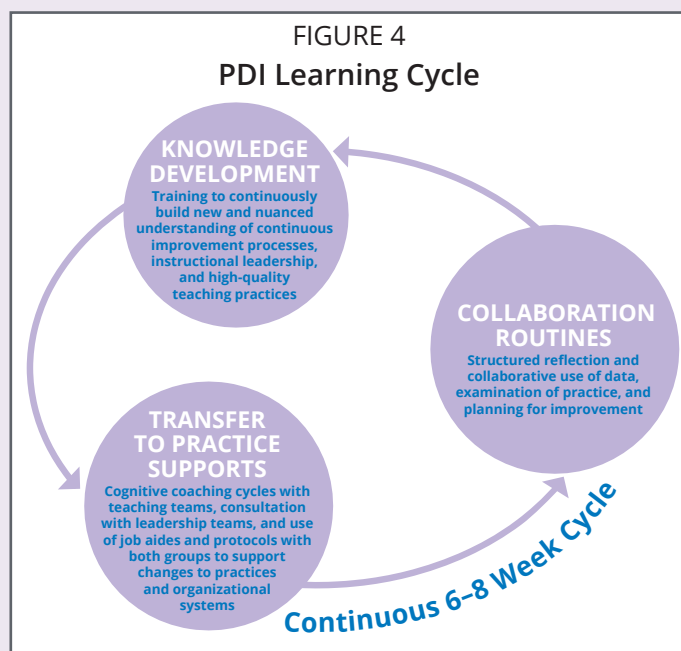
FIGURE 4
PDI Learning Cycle

KNOWLEDGE DEVELOPMENT
Training to continuously build new and nuanced understanding of continuous improvement processes, instructional leadership, and high-quality teaching practices

COLLABORATION ROUTINES
Structured reflection and collaborative use of data, examination of practice, and planning for improvement

TRANSFER TO PRACTICE SUPPORTS
Cognitive coaching cycles with teaching teams, consultation with leadership teams, and use of job aides and protocols with both groups to support changes to practices and organizational systems

Continuous 6–8 Week Cycle